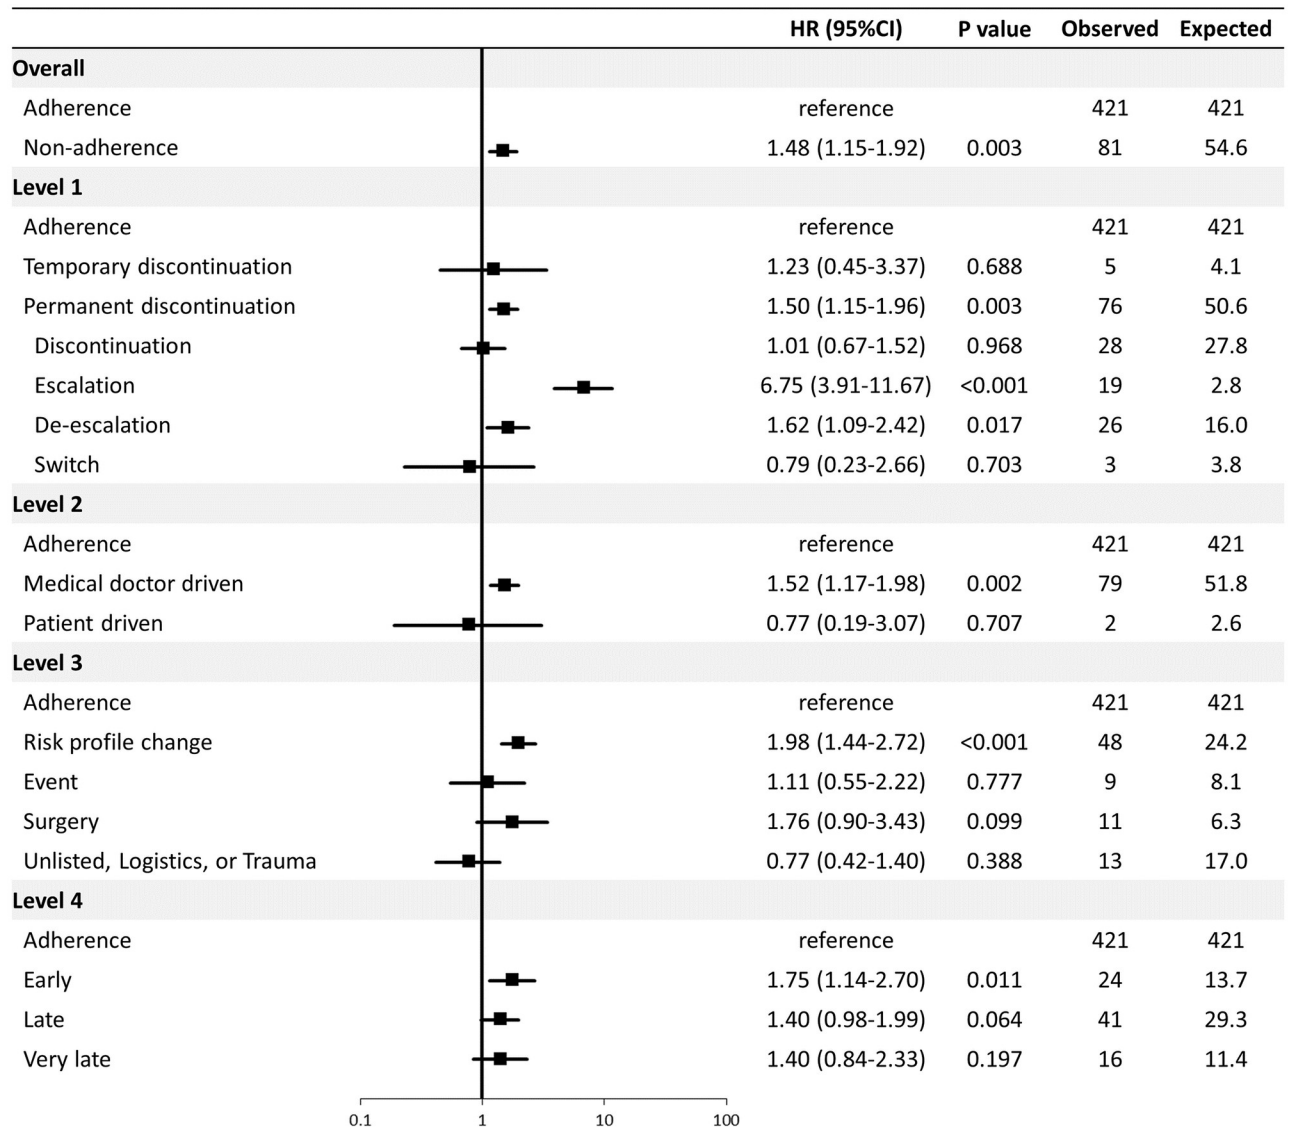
| | HR (95%CI) | P value | Observed | Expected |
|---|---|---|---|---|
| **Overall** | | | | |
| Adherence | reference | | 421 | 421 |
| Non-adherence | 1.48 (1.15-1.92) | 0.003 | 81 | 54.6 |
| **Level 1** | | | | |
| Adherence | reference | | 421 | 421 |
| Temporary discontinuation | 1.23 (0.45-3.37) | 0.688 | 5 | 4.1 |
| Permanent discontinuation | 1.50 (1.15-1.96) | 0.003 | 76 | 50.6 |
| Discontinuation | 1.01 (0.67-1.52) | 0.968 | 28 | 27.8 |
| Escalation | 6.75 (3.91-11.67) | <0.001 | 19 | 2.8 |
| De-escalation | 1.62 (1.09-2.42) | 0.017 | 26 | 16.0 |
| Switch | 0.79 (0.23-2.66) | 0.703 | 3 | 3.8 |
| **Level 2** | | | | |
| Adherence | reference | | 421 | 421 |
| Medical doctor driven | 1.52 (1.17-1.98) | 0.002 | 79 | 51.8 |
| Patient driven | 0.77 (0.19-3.07) | 0.707 | 2 | 2.6 |
| **Level 3** | | | | |
| Adherence | reference | | 421 | 421 |
| Risk profile change | 1.98 (1.44-2.72) | <0.001 | 48 | 24.2 |
| Event | 1.11 (0.55-2.22) | 0.777 | 9 | 8.1 |
| Surgery | 1.76 (0.90-3.43) | 0.099 | 11 | 6.3 |
| Unlisted, Logistics, or Trauma | 0.77 (0.42-1.40) | 0.388 | 13 | 17.0 |
| **Level 4** | | | | |
| Adherence | reference | | 421 | 421 |
| Early | 1.75 (1.14-2.70) | 0.011 | 24 | 13.7 |
| Late | 1.40 (0.98-1.99) | 0.064 | 41 | 29.3 |
| Very late | 1.40 (0.84-2.33) | 0.197 | 16 | 11.4 |

0.1 1 10 100